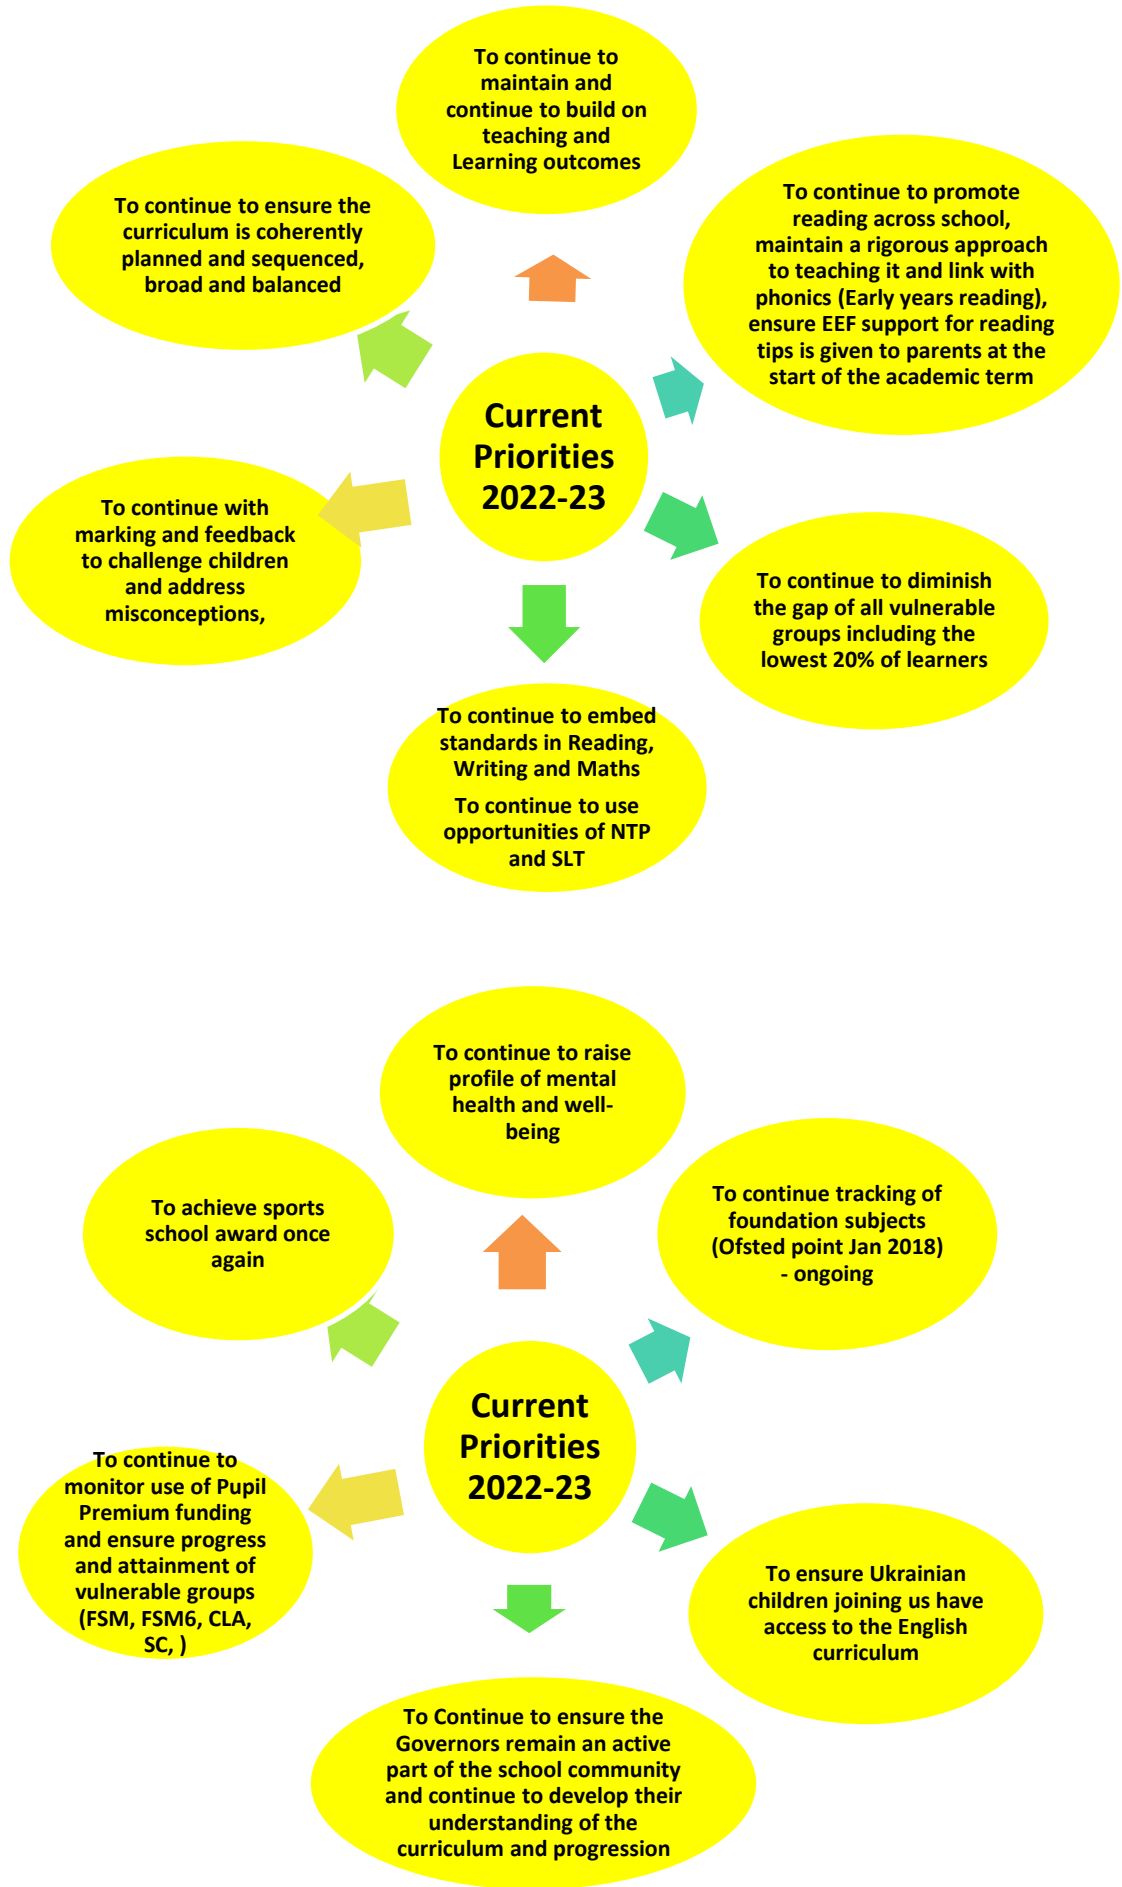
To continue to maintain and continue to build on teaching and Learning outcomes

To continue to ensure the curriculum is coherently planned and sequenced, broad and balanced

To continue to promote reading across school, maintain a rigorous approach to teaching it and link with phonics (Early years reading), ensure EEF support for reading tips is given to parents at the start of the academic term

Current Priorities 2022-23

To continue with marking and feedback to challenge children and address misconceptions,

To continue to diminish the gap of all vulnerable groups including the lowest 20% of learners

To continue to embed standards in Reading, Writing and Maths

To continue to use opportunities of NTP and SLT

To continue to raise profile of mental health and well-being

To achieve sports school award once again

To continue tracking of foundation subjects (Ofsted point Jan 2018) - ongoing

Current Priorities 2022-23

To continue to monitor use of Pupil Premium funding and ensure progress and attainment of vulnerable groups (FSM, FSM6, CLA, SC, )

To ensure Ukrainian children joining us have access to the English curriculum

To Continue to ensure the Governors remain an active part of the school community and continue to develop their understanding of the curriculum and progression